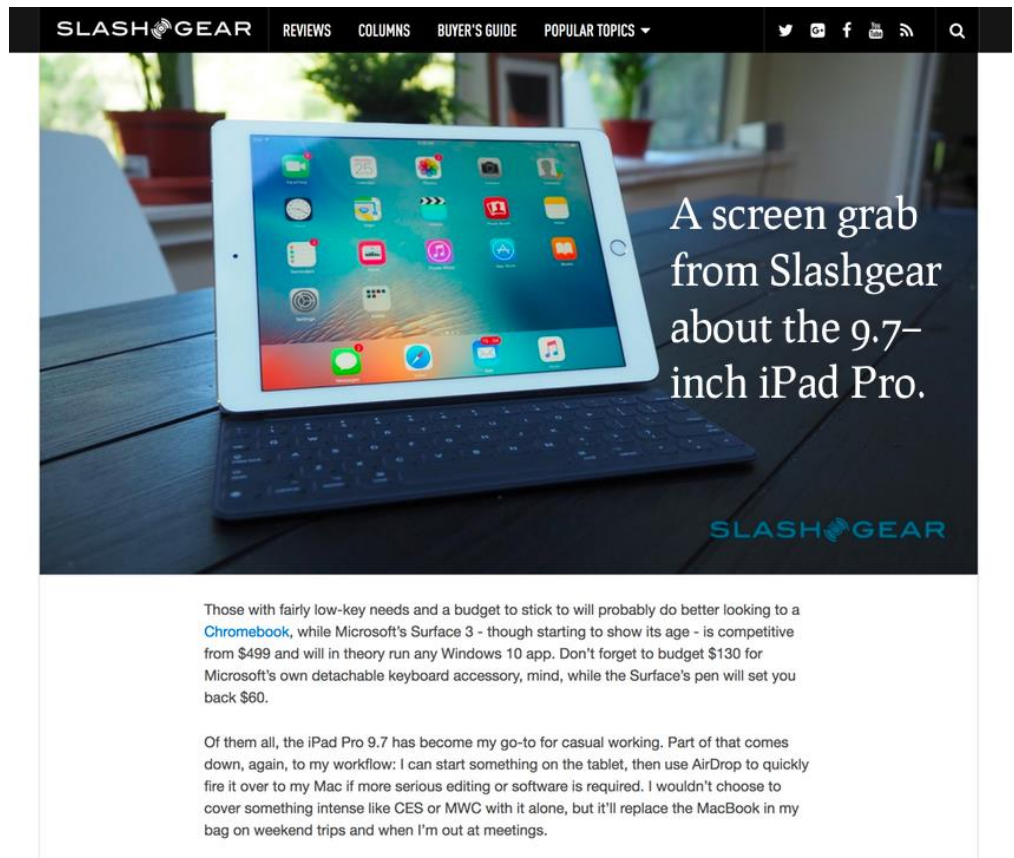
SLASHGEAR REVIEWS COLUMNS BUYER'S GUIDE POPULAR TOPICS

A screen grab from Slashgear about the 9.7-inch iPad Pro.

SLASHGEAR

Those with fairly low-key needs and a budget to stick to will probably do better looking to a Chromebook, while Microsoft's Surface 3 - though starting to show its age - is competitive from $499 and will in theory run any Windows 10 app. Don't forget to budget $130 for Microsoft's own detachable keyboard accessory, mind, while the Surface's pen will set you back $60.

Of them all, the iPad Pro 9.7 has become my go-to for casual working. Part of that comes down, again, to my workflow: I can start something on the tablet, then use AirDrop to quickly fire it over to my Mac if more serious editing or software is required. I wouldn't choose to cover something intense like CES or MWC with it alone, but it'll replace the MacBook in my bag on weekend trips and when I'm out at meetings.